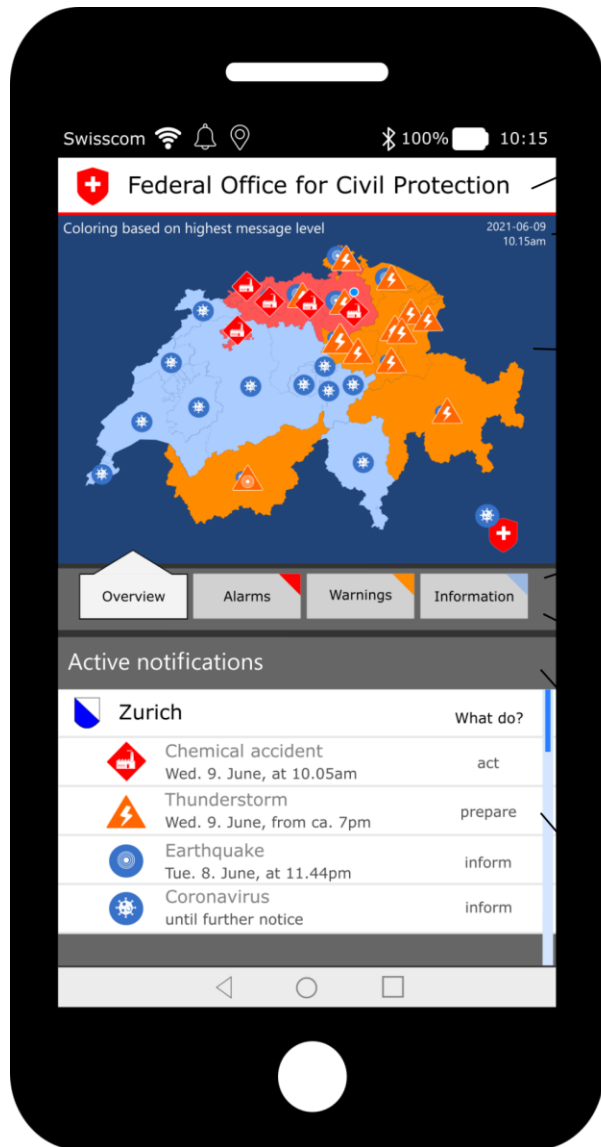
Swisscom

100% 10:15

Federal Office for Civil Protection

Coloring based on highest message level

2021-06-09
10.15am

Overview

Alarms

Warnings

Information

Active notifications

Zurich

What do?

Chemical accident
Wed. 9. June, at 10.05am

act

Thunderstorm
Wed. 9. June, from ca. 7pm

prepare

Earthquake
Tue. 8. June, at 11.44pm

inform

Coronavirus
until further notice

inform